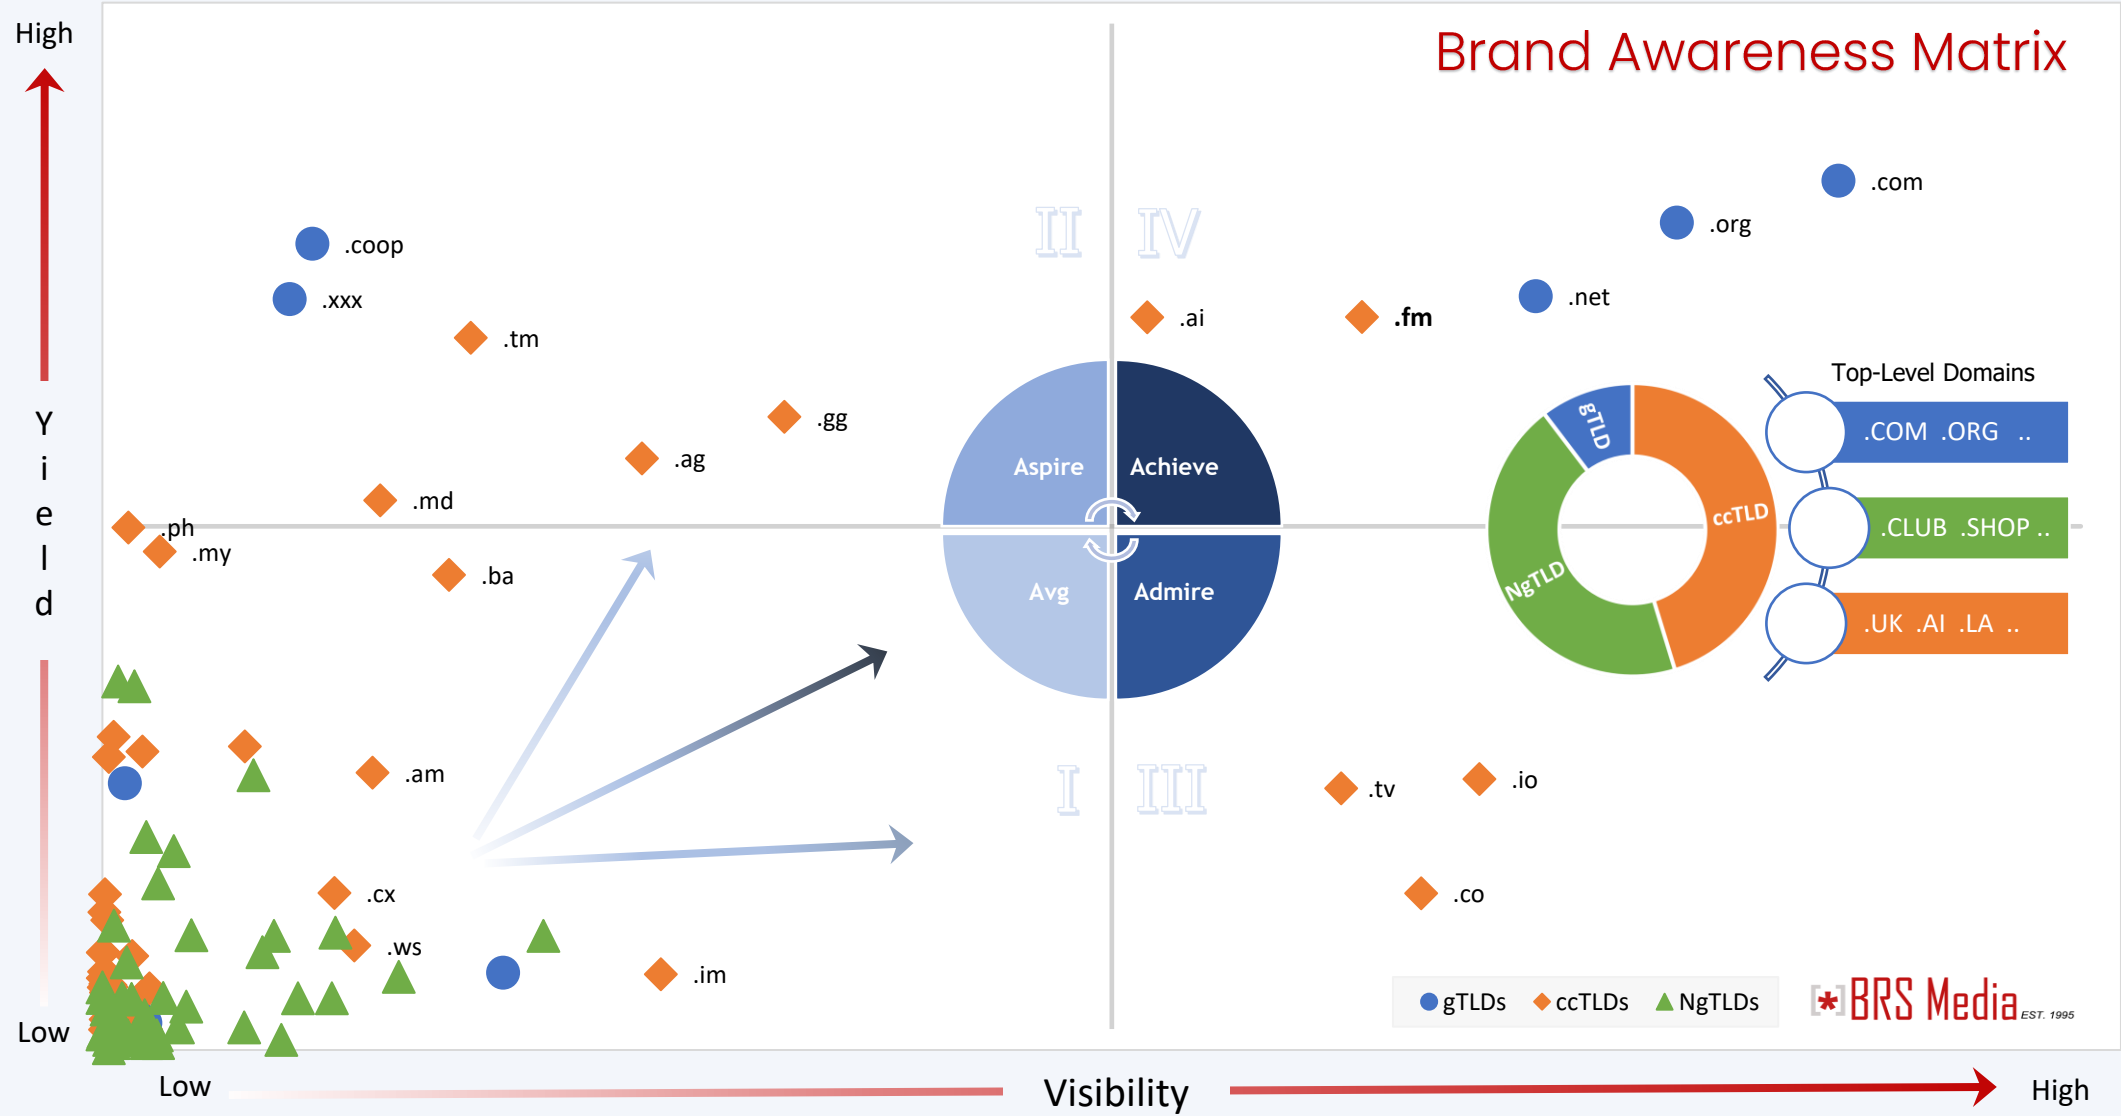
High

Y
i
e
l
d

Low

Brand Awareness Matrix

II IV

.com
.org
.coop
.xxx
.net
.tm
.ai
.fm
Top-Level Domains
.gg
.ag
Aspire
Achieve
gTLD
.COM .ORG ..
.md
ccTLD
.ph
.my
.CLUB .SHOP ..
NgTLD
.ba
Avg
Admire
.UK .AI .LA ..

.am
I III
.tv
.io
.cx
.co
.ws
.im

gTLDs ccTLDs NgTLDs

BRS Media EST. 1995

Low Visibility High